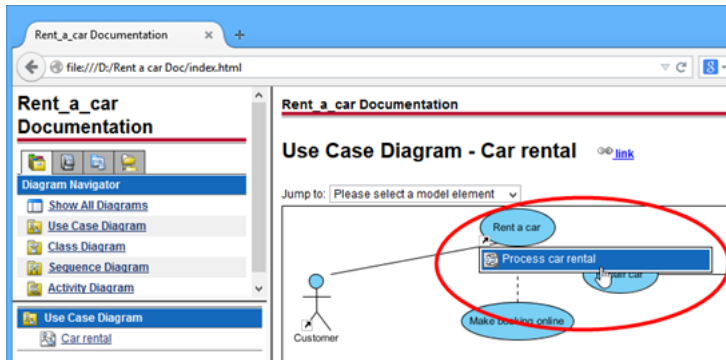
Rent_a_car Documentation ×

file:///D:/Rent a car Doc/index.html

Rent_a_car Documentation

Diagram Navigator

Show All Diagrams

Use Case Diagram

Class Diagram

Sequence Diagram

Activity Diagram

Use Case Diagram

Car rental

Rent_a_car Documentation

Use Case Diagram - Car rental

link

Jump to: Please select a model element

Rent a car

Process car rental

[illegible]air car

Customer

Make booking online